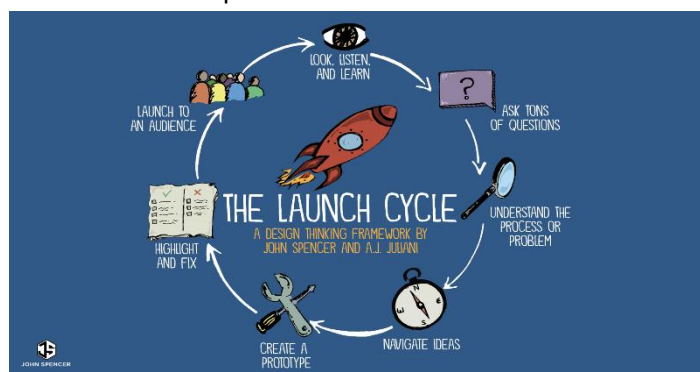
LOOK, LISTEN, AND LEARN

?

ASK TONS OF QUESTIONS

UNDERSTAND THE PROCESS OR PROBLEM

NAVIGATE IDEAS

CREATE A PROTOTYPE

HIGHLIGHT AND FIX

LAUNCH TO AN AUDIENCE

THE LAUNCH CYCLE

A DESIGN THINKING FRAMEWORK BY JOHN SPENCER AND A.J. JULIANI

JOHN SPENCER